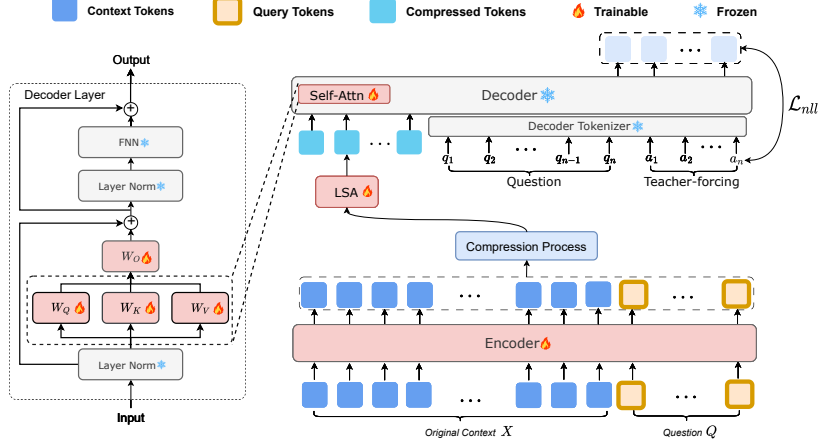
Context Tokens Query Tokens Compressed Tokens Trainable Frozen

Output

Decoder Layer

FNN

Layer Norm

$W_O$

$W_Q$ $W_K$ $W_V$

Layer Norm

Input

Self-Attn

Decoder

$\mathcal{L}_{nll}$

Decoder Tokenizer

$q_1$ $q_2$ ... $q_{n-1}$ $q_n$ $a_1$ $a_2$ ... $a_n$

Question Teacher-forcing

LSA

Compression Process

...

...

Encoder

...

...

Original Context $X$

Question $Q$